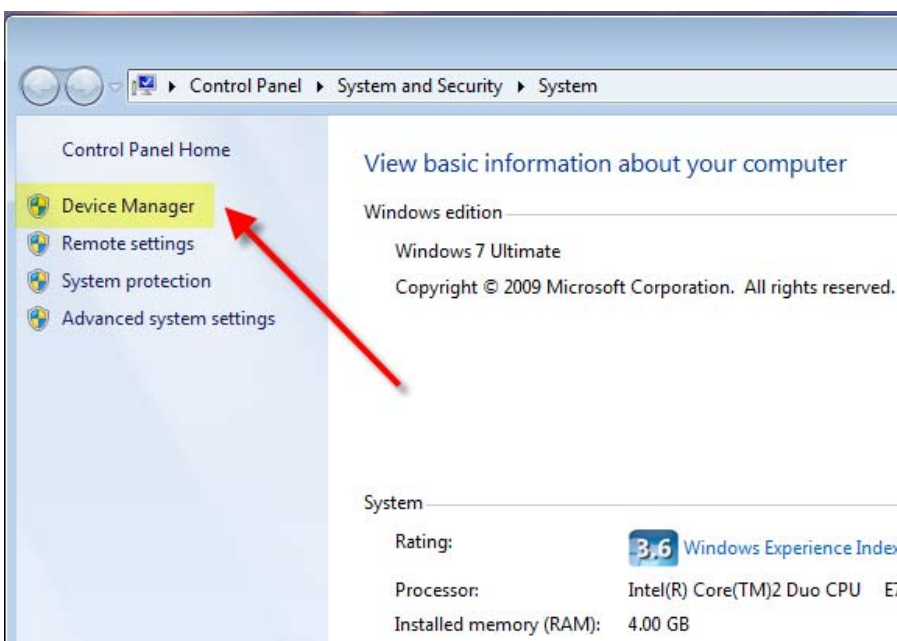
▸ Control Panel ▸ System and Security ▸ System

Control Panel Home

Device Manager

Remote settings

System protection

Advanced system settings

View basic information about your computer

Windows edition

Windows 7 Ultimate

Copyright © 2009 Microsoft Corporation. All rights reserved.

System

Rating: 3.6 Windows Experience Inde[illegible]

Processor: Intel(R) Core(TM)2 Duo CPU E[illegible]

Installed memory (RAM): 4.00 GB